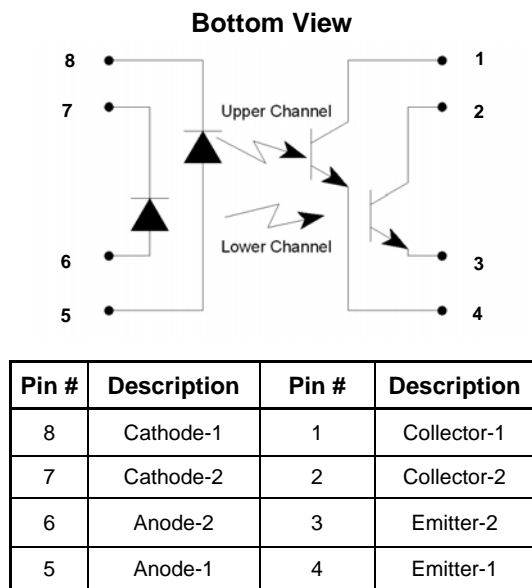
Bottom View

8
7
6
5
Upper Channel
Lower Channel
1
2
3
4

| Pin # | Description | Pin # | Description |
|---|---|---|---|
| 8 | Cathode-1 | 1 | Collector-1 |
| 7 | Cathode-2 | 2 | Collector-2 |
| 6 | Anode-2 | 3 | Emitter-2 |
| 5 | Anode-1 | 4 | Emitter-1 |